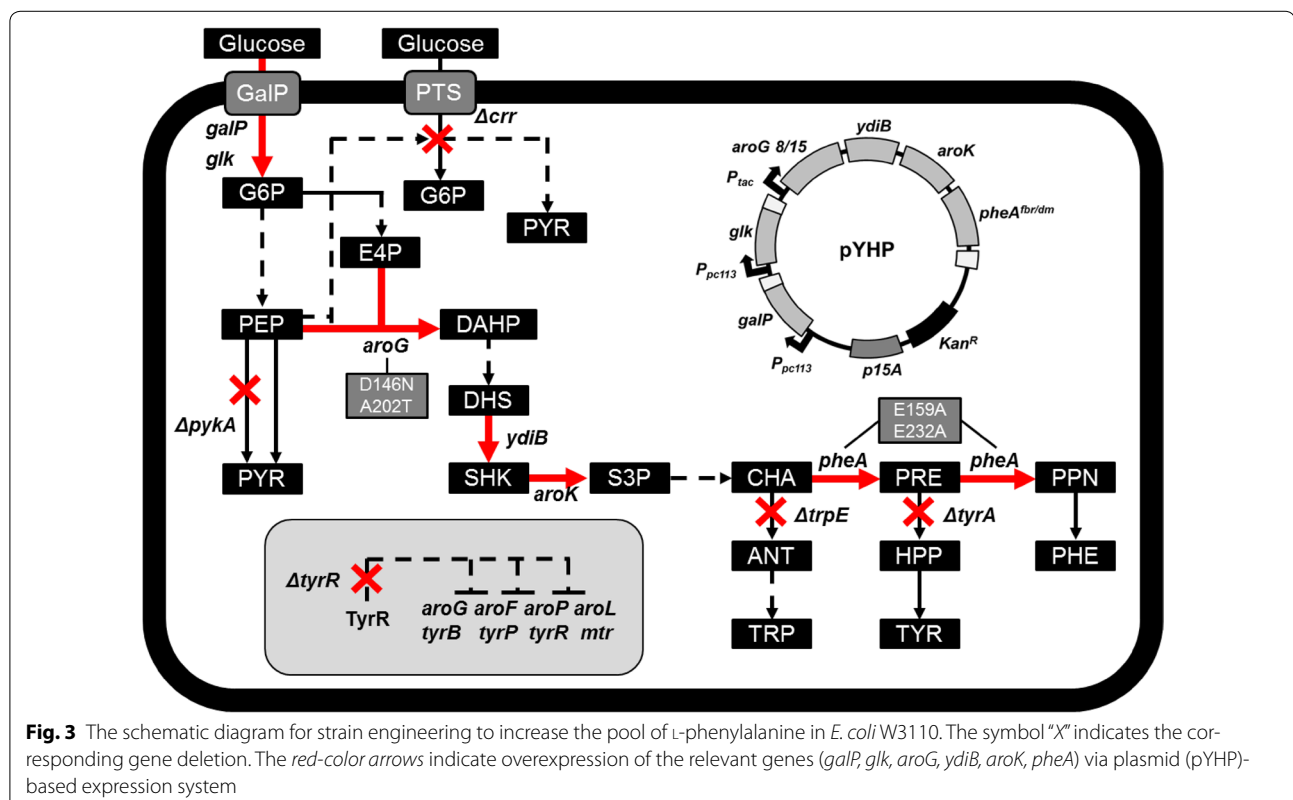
Glucose

Glucose

GalP

PTS

Δcrr

galP

glk

G6P

G6P

PYR

E4P

PEP

DAHP

aroG

D146N
A202T

DHS

ΔpykA

ydiB

PYR

SHK

S3P

CHA

PRE

PPN

aroK

pheA

pheA

E159A
E232A

ΔtrpE

ΔtyrA

ANT

HPP

PHE

TRP

TYR

ΔtyrR

TyrR

aroG tyrB

aroF tyrP

aroP tyrR

aroL mtr

aroG 8/15

ydiB

aroK

$P_{tac}$

pheA$^{fbr/dm}$

glk

pYHP

$P_{pc113}$

galP

Kan$^{R}$

$P_{pc113}$

p15A

**Fig. 3** The schematic diagram for strain engineering to increase the pool of L-phenylalanine in *E. coli* W3110. The symbol "*X*" indicates the corresponding gene deletion. The *red-color arrows* indicate overexpression of the relevant genes (*galP, glk, aroG, ydiB, aroK, pheA*) via plasmid (pYHP)-based expression system